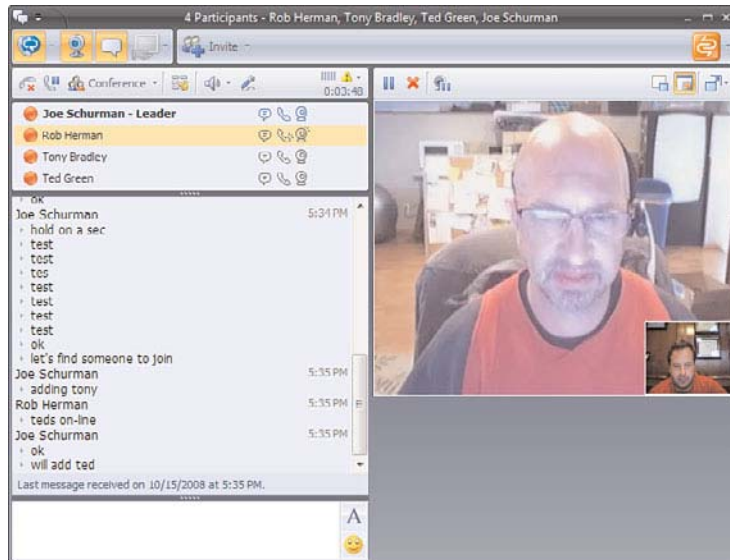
4 Participants - Rob Herman, Tony Bradley, Ted Green, Joe Schurman

Invite

Conference

0:03:48

Joe Schurman - Leader
Rob Herman
Tony Bradley
Ted Green

ok
Joe Schurman 5:34 PM
hold on a sec
test
tost
tes
test
test
test
test
ok
let's find someone to join
Joe Schurman 5:35 PM
adding tony
Rob Herman 5:35 PM
teds on-line
Joe Schurman 5:35 PM
ok
will add ted

Last message received on 10/15/2008 at 5:35 PM.

A